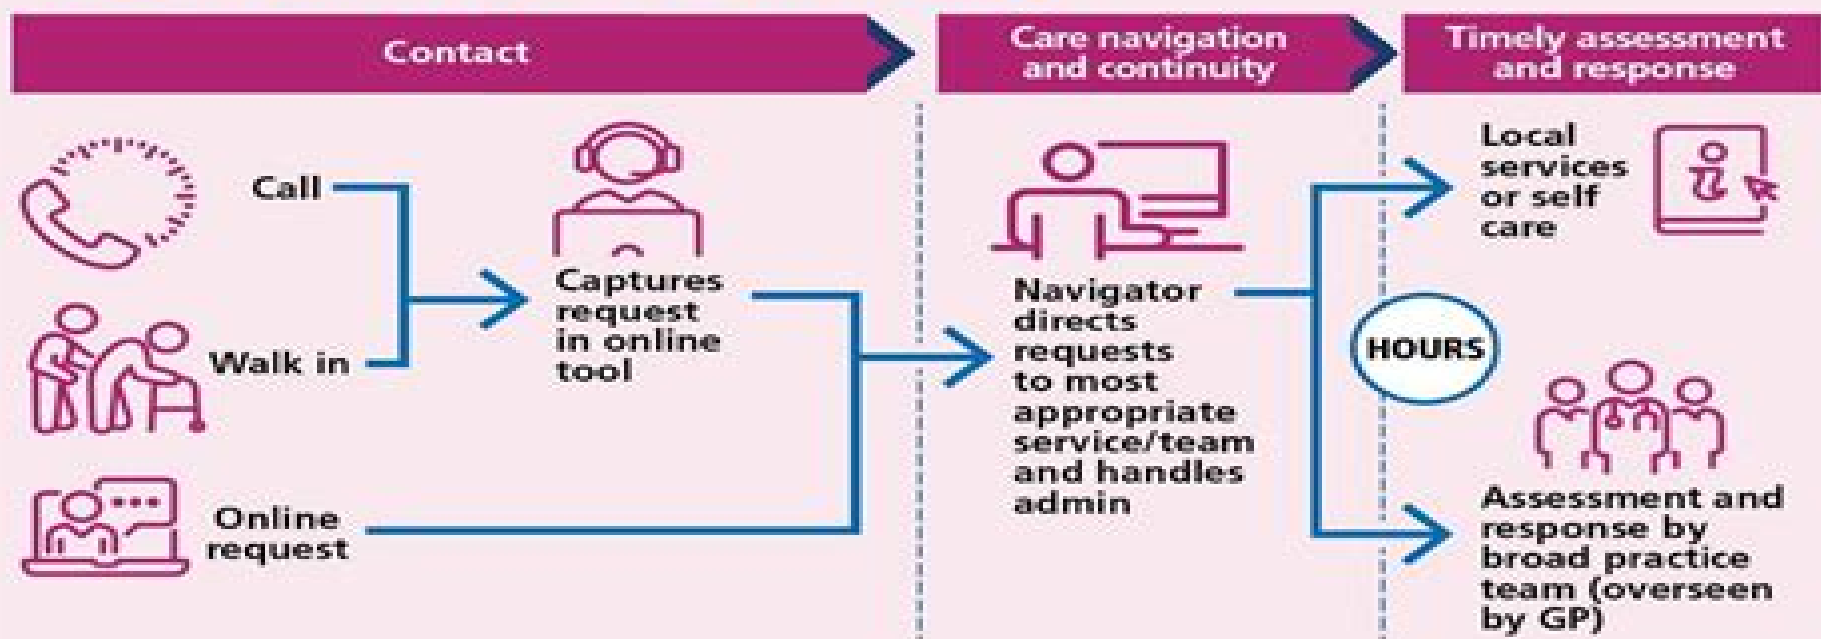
Contact

Care navigation and continuity

Timely assessment and response

Call

Walk in

Online request

Captures request in online tool

Navigator directs requests to most appropriate service/team and handles admin

HOURS

Local services or self care

Assessment and response by broad practice team (overseen by GP)